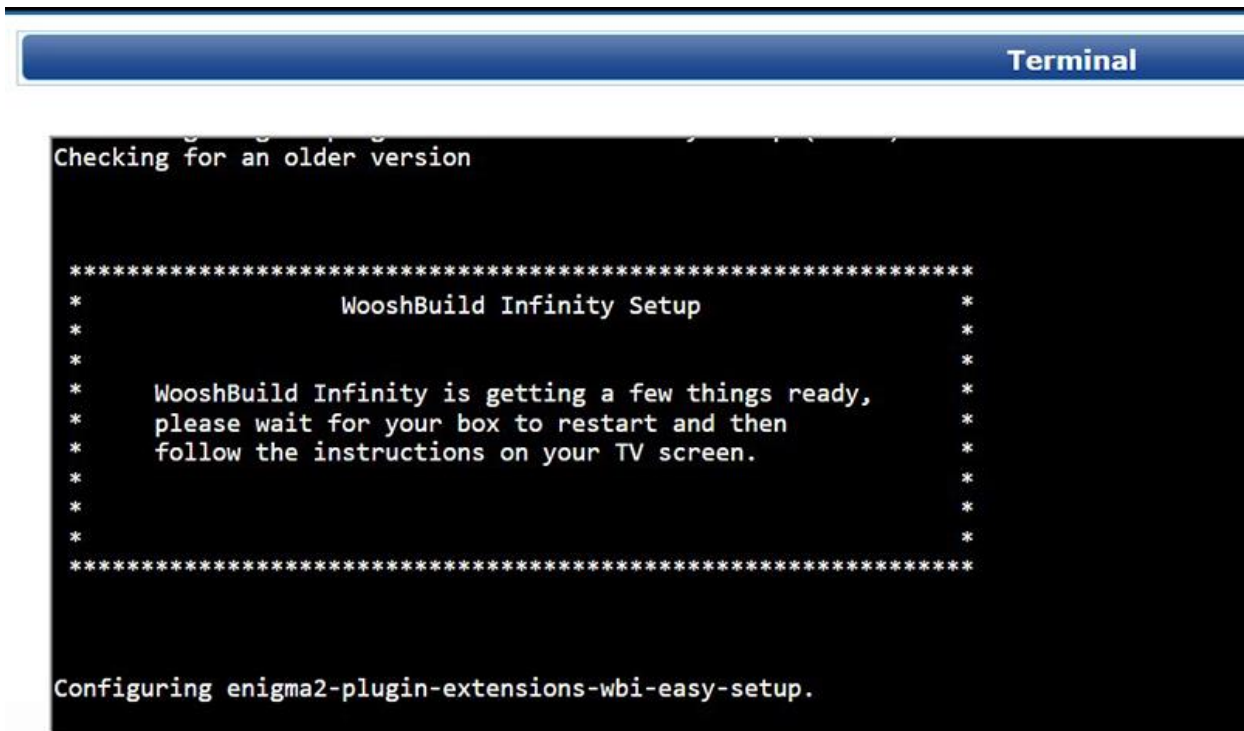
Terminal

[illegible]
Checking for an older version

**************************************************************
*                  WooshBuild Infinity Setup                 *
*                                                            *
*                                                            *
*      WooshBuild Infinity is getting a few things ready,    *
*      please wait for your box to restart and then          *
*      follow the instructions on your TV screen.            *
*                                                            *
*                                                            *
*                                                            *
**************************************************************

Configuring enigma2-plugin-extensions-wbi-easy-setup.